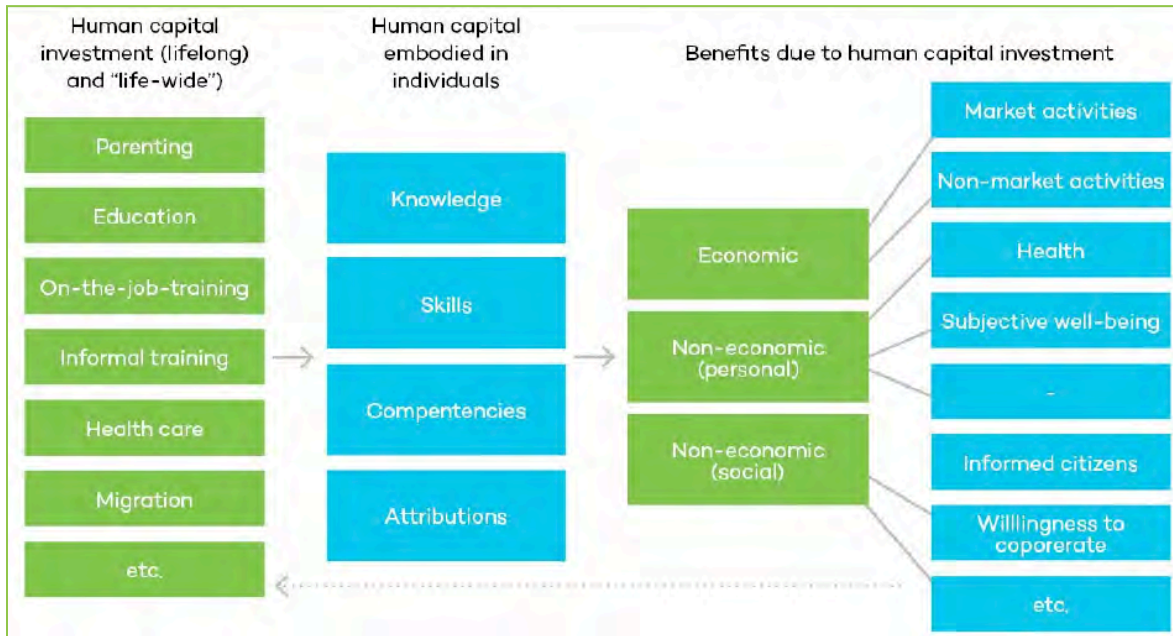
Human capital investment (lifelong) and "life-wide")

Parenting

Education

On-the-job-training

Informal training

Health care

Migration

etc.

Human capital embodied in individuals

Knowledge

Skills

Compentencies

Attributions

Benefits due to human capital investment

Economic

Non-economic (personal)

Non-economic (social)

Market activities

Non-market activities

Health

Subjective well-being

-

Informed citizens

Willingness to coporerate

etc.